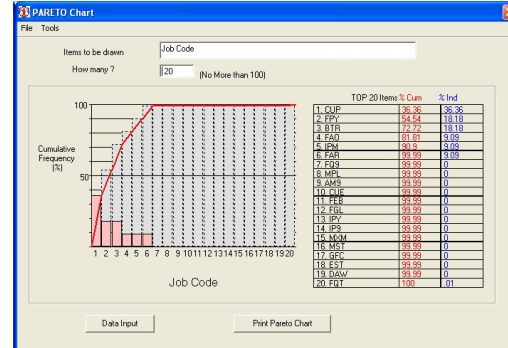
PARETO Chart

File Tools

Items to be drawn Job Code

How many ? 20 (No More than 100)

100

Cumulative Frequency (%)

50

0

1 2 3 4 5 6 7 8 9 10 11 12 13 14 15 16 17 18 19 20

Job Code

TOP 20 Items % Cum % Ind

| | % Cum | % Ind |
|---|---|---|
| 1. CUP | 36.36 | 36.36 |
| 2. FPY | 54.54 | 18.18 |
| 3. BTR | 72.72 | 18.18 |
| 4. FAQ | 81.81 | 9.09 |
| 5. IPM | 90.9 | 9.09 |
| 6. FAR | 99.99 | 9.09 |
| 7. FQ9 | 99.99 | 0 |
| 8. MPL | 99.99 | 0 |
| 9. AM9 | 99.99 | 0 |
| 10. CUE | 99.99 | 0 |
| 11. FEB | 99.99 | 0 |
| 12. FGL | 99.99 | 0 |
| 13. IPY | 99.99 | 0 |
| 14. IP9 | 99.99 | 0 |
| 15. MXM | 99.99 | 0 |
| 16. MST | 99.99 | 0 |
| 17. GFC | 99.99 | 0 |
| 18. EST | 99.99 | 0 |
| 19. DAW | 99.99 | 0 |
| 20. FQT | 100 | .01 |

Data Input

Print Pareto Chart